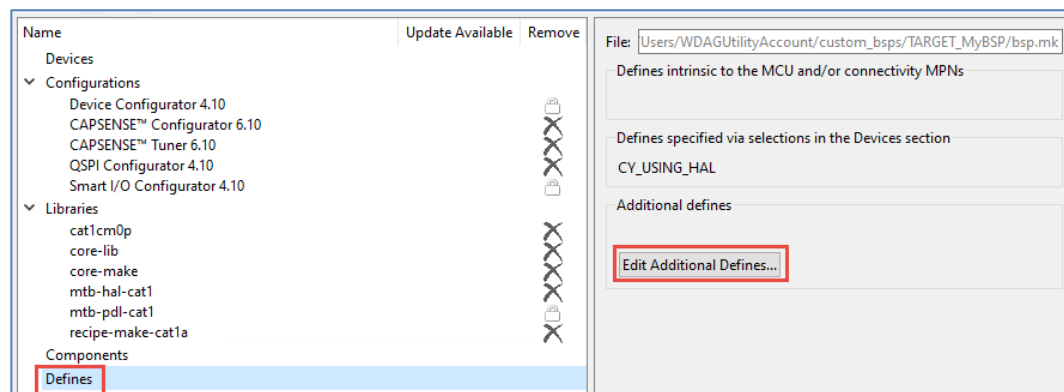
| Name | Update Available | Remove |
|---|---|---|
| Devices | | |
| Configurations | | |
| Device Configurator 4.10 | | |
| CAPSENSE™ Configurator 6.10 | | |
| CAPSENSE™ Tuner 6.10 | | |
| QSPI Configurator 4.10 | | |
| Smart I/O Configurator 4.10 | | |
| Libraries | | |
| cat1cm0p | | |
| core-lib | | |
| core-make | | |
| mtb-hal-cat1 | | |
| mtb-pdl-cat1 | | |
| recipe-make-cat1a | | |
| Components | | |
| Defines | | |

File: Users/WDAGUtilityAccount/custom_bsps/TARGET_MyBSP/bsp.mk

Defines intrinsic to the MCU and/or connectivity MPNs

Defines specified via selections in the Devices section

CY_USING_HAL

Additional defines

Edit Additional Defines...